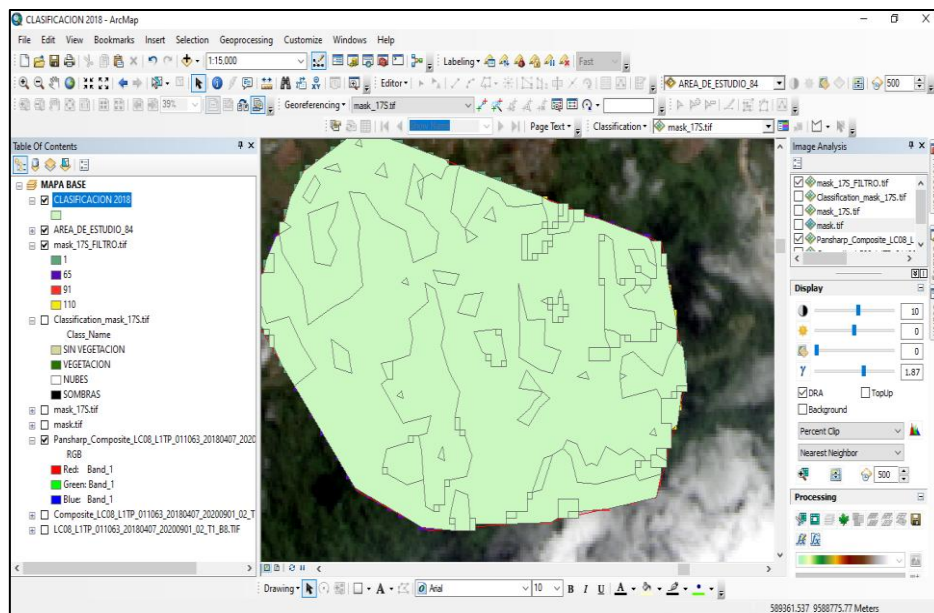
CLASIFICACION 2018 - ArcMap

File Edit View Bookmarks Insert Selection Geoprocessing Customize Windows Help

1:15.000

Labeling

Fast

Editor

AREA_DE_ESTUDIO_84

500

39%

Georeferencing mask_17S.tif

Page Text

Classification mask_17S.tif

Table Of Contents

MAPA BASE
CLASIFICACION 2018
AREA_DE_ESTUDIO_84
mask_17S_FILTRO.tif
1
65
91
110
Classification_mask_17S.tif
Class_Name
SIN VEGETACION
VEGETACION
NUBES
SOMBRAS
mask_17S.tif
mask.tif
Pansharp_Composite_LC08_L1TP_011063_20180407_2020
RGB
Red: Band_1
Green: Band_1
Blue: Band_1
Composite_LC08_L1TP_011063_20180407_20200901_02_T
LC08_L1TP_011063_20180407_20200901_02_T1_B8.TIF

Image Analysis

mask_17S_FILTRO.tif
Classification_mask_17S.tif
mask_17S.tif
mask.tif
Pansharp_Composite_LC08_L

Display

10
0
0
1.87

DRA
TopUp
Background

Percent Clip
Nearest Neighbor
500

Processing

Drawing
Arial
10
B I U A

589361.537 9588775.77 Meters